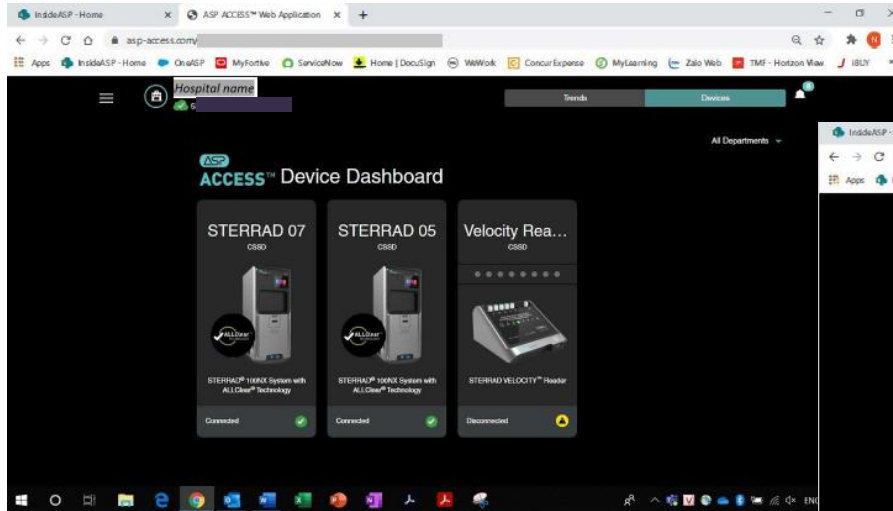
InsideASP - Home
ASP ACCESS™ Web Application
asp-access.com/
Apps InsideASP - Home OneASP MyFortive ServiceNow Home | DocuSign WeWork Concur Expense MyLearning Zalo Web TMF - Horizon View IBUY

Hospital name
Trends
Devices
All Departments

InsideASP -
Apps

ASP
ACCESS™ Device Dashboard

STERRAD 07
CSSD
ALLClear
STERRAD® 100NX System with ALLClear® Technology
Connected

STERRAD 05
CSSD
ALLClear
STERRAD® 100NX System with ALLClear® Technology
Connected

Velocity Rea...
CSSD
STERRAD VELOCITY™ Reader
Disconnected

ENG